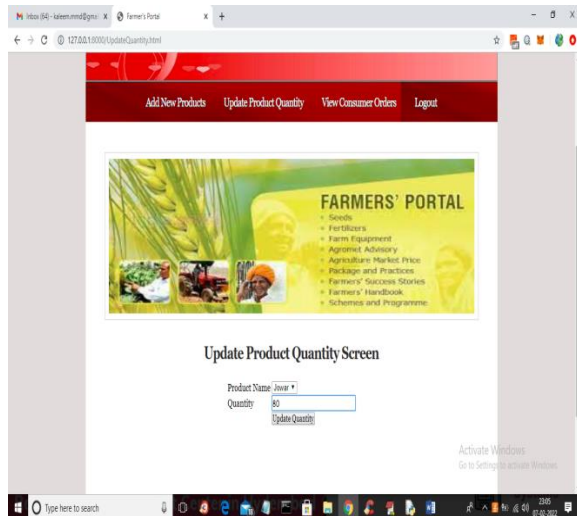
Inbox (64) - kaleem.mmd@gmai ×
Farmer's Portal ×
+
127.0.0.1:8000/UpdateQuantity.html

Add New Products
Update Product Quantity
View Consumer Orders
Logout

FARMERS' PORTAL
Seeds
Fertilizers
Farm Equipment
Agromet Advisory
Agriculture Market Price
Package and Practices
Farmers' Success Stories
Farmers' Handbook
Schemes and Programme

Update Product Quantity Screen

Product Name Jowar
Quantity 80
Update Quantity

Activate Windows
Go to Settings to activate Windows.

Type here to search
23:05
07-02-2022